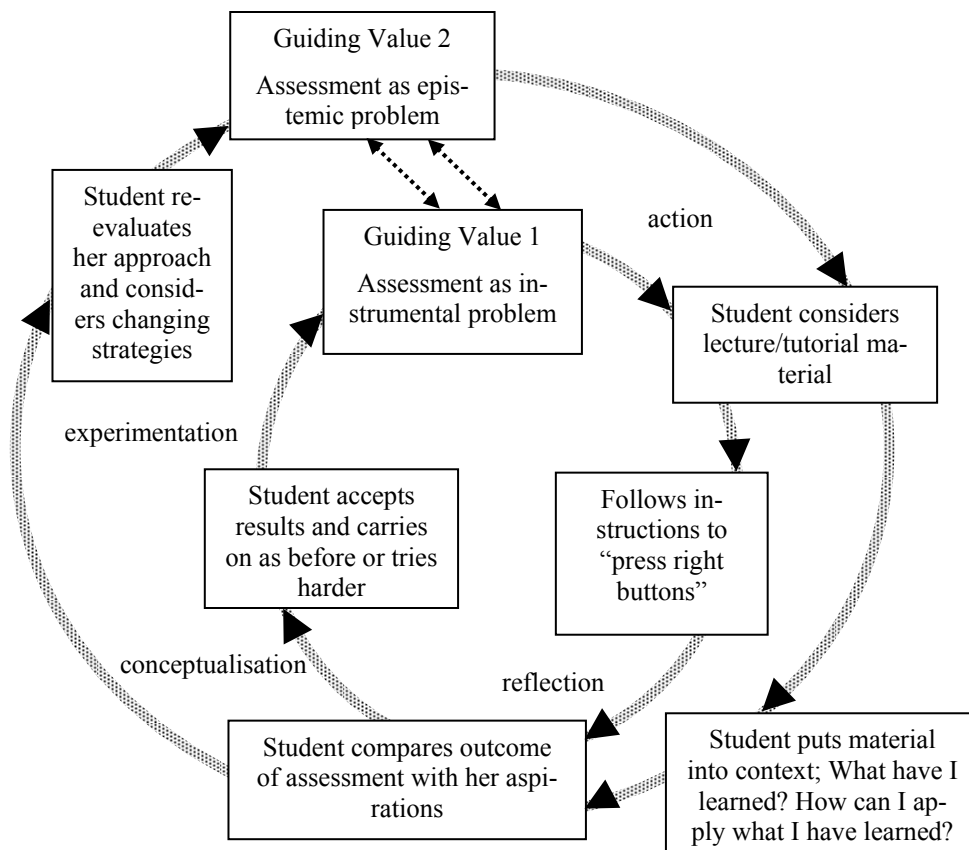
Guiding Value 2

Assessment as epistemic problem

Student re-evaluates her approach and considers changing strategies

Guiding Value 1

Assessment as instrumental problem

action

Student considers lecture/tutorial material

experimentation

Student accepts results and carries on as before or tries harder

Follows instructions to "press right buttons"

conceptualisation

reflection

Student compares outcome of assessment with her aspirations

Student puts material into context; What have I learned? How can I apply what I have learned?